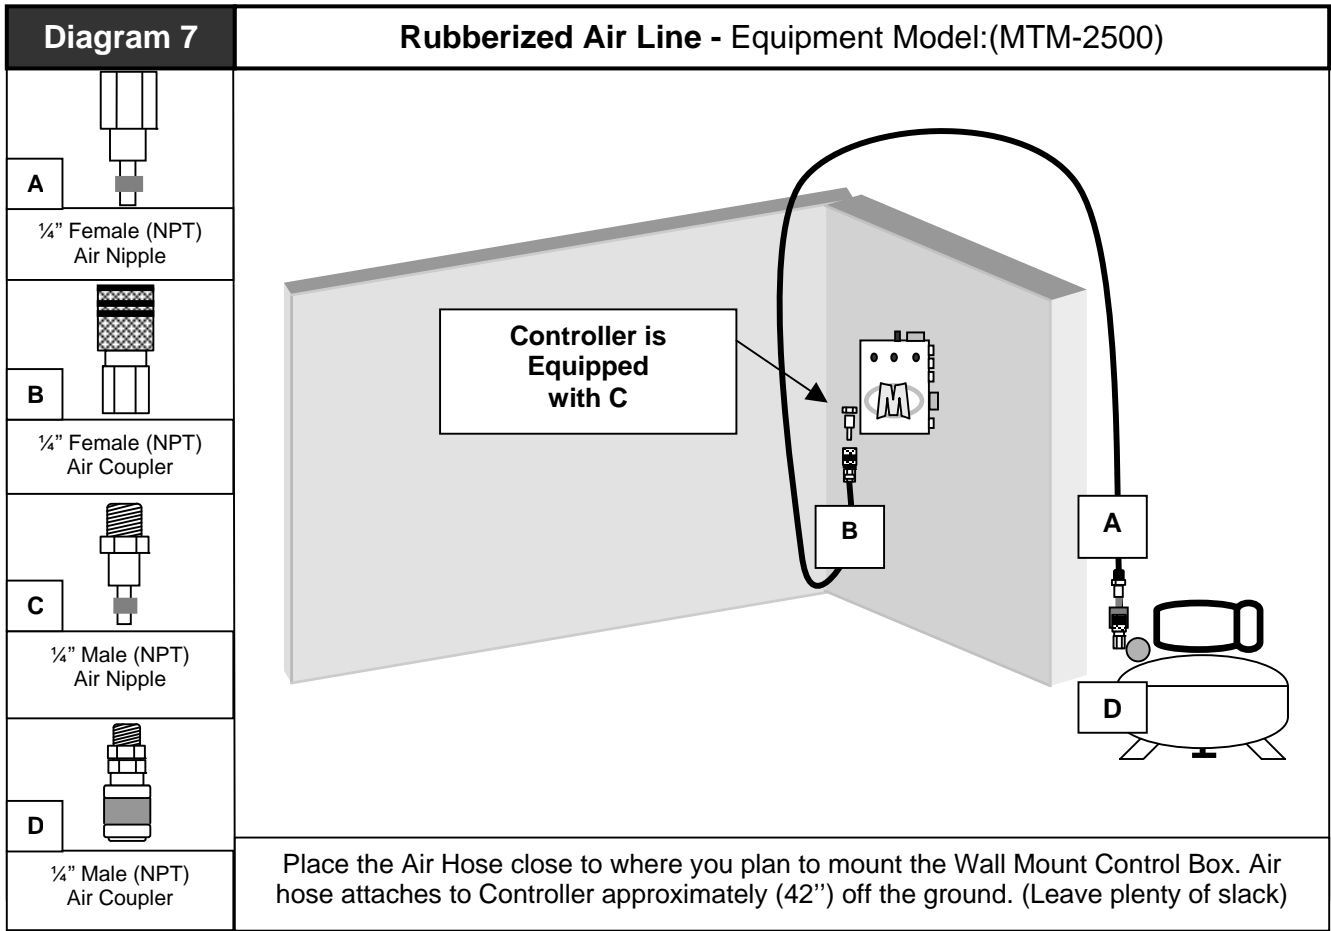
Diagram 7

Rubberized Air Line - Equipment Model:(MTM-2500)

A

¼" Female (NPT) Air Nipple

B

¼" Female (NPT) Air Coupler

C

¼" Male (NPT) Air Nipple

D

¼" Male (NPT) Air Coupler

Controller is Equipped with C

B

A

D

Place the Air Hose close to where you plan to mount the Wall Mount Control Box. Air hose attaches to Controller approximately (42'') off the ground. (Leave plenty of slack)